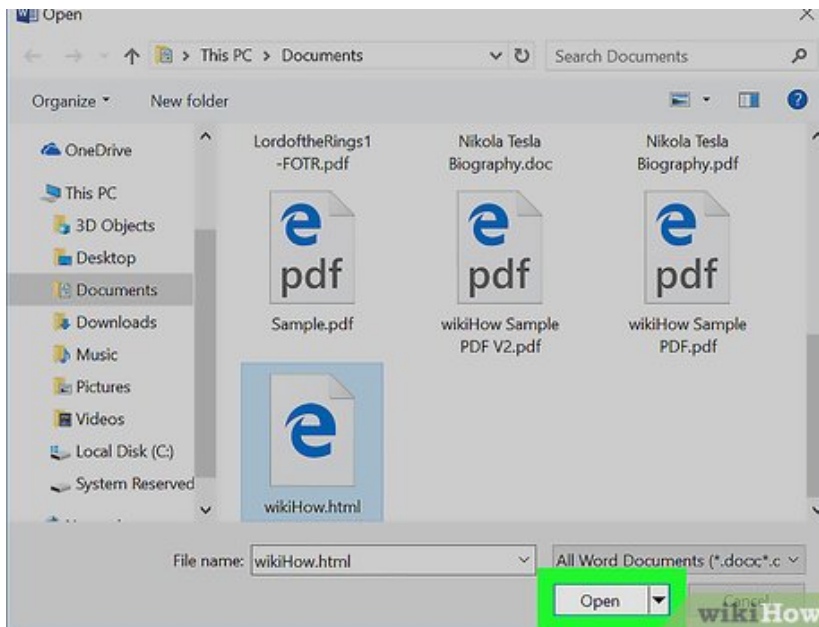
Open

This PC > Documents

Search Documents

Organize

New folder

OneDrive

This PC

3D Objects

Desktop

Documents

Downloads

Music

Pictures

Videos

Local Disk (C:)

System Reserved

LordoftheRings1-FOTR.pdf

Nikola Tesla Biography.doc

Nikola Tesla Biography.pdf

pdf

Sample.pdf

pdf

wikiHow Sample PDF V2.pdf

pdf

wikiHow Sample PDF.pdf

wikiHow.html

File name: wikiHow.html

All Word Documents (*.docx;*.c

Open

Cancel

wikiHow